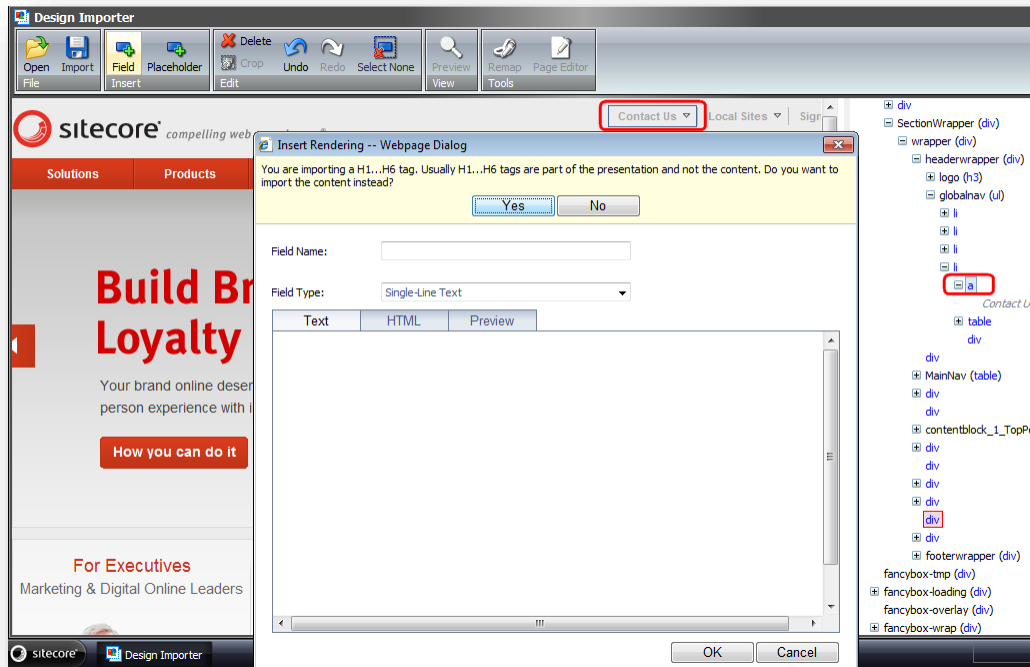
Design Importer

Open Import
File
Field Placeholder
Insert
Delete
Crop
Undo Redo Select None
Edit
Preview
View
Remap Page Editor
Tools

sitecore compelling web

Contact Us Local Sites Sign

Solutions Products

Build Br
Loyalty

Your brand online deser
person experience with i

How you can do it

For Executives
Marketing & Digital Online Leaders

Insert Rendering -- Webpage Dialog

You are importing a H1...H6 tag. Usually H1...H6 tags are part of the presentation and not the content. Do you want to import the content instead?

Yes No

Field Name:

Field Type: Single-Line Text

Text HTML Preview

OK Cancel

div
SectionWrapper (div)
wrapper (div)
headerwrapper (div)
logo (h3)
globalnav (ul)
li
li
li
li
a
Contact U
table
div
div
MainNav (table)
div
div
contentblock_1_TopP
div
div
div
div
div
div
footerwrapper (div)
fancybox-tmp (div)
fancybox-loading (div)
fancybox-overlay (div)
fancybox-wrap (div)

sitecore Design Importer